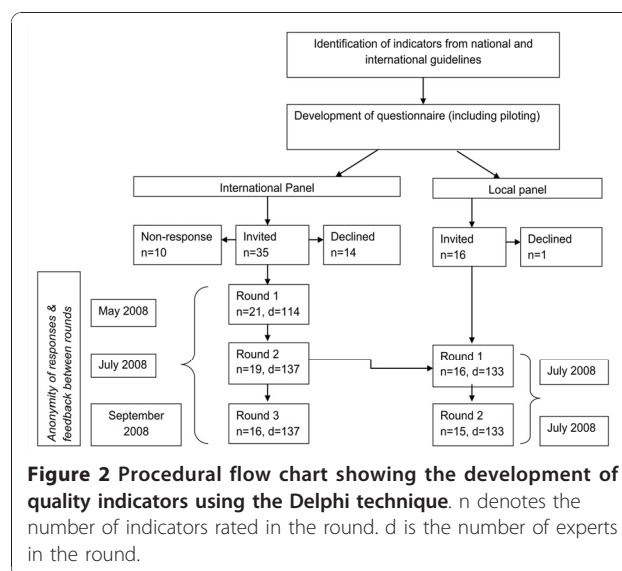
Identification of indicators from national and international guidelines

Development of questionnaire (including piloting)

International Panel

Local panel

Non-response n=10

Invited n=35

Declined n=14

Invited n=16

Declined n=1

Anonymity of responses & feedback between rounds

May 2008

Round 1 n=21, d=114

July 2008

Round 2 n=19, d=137

Round 1 n=16, d=133

July 2008

September 2008

Round 3 n=16, d=137

Round 2 n=15, d=133

July 2008

**Figure 2 Procedural flow chart showing the development of quality indicators using the Delphi technique**. n denotes the number of indicators rated in the round. d is the number of experts in the round.